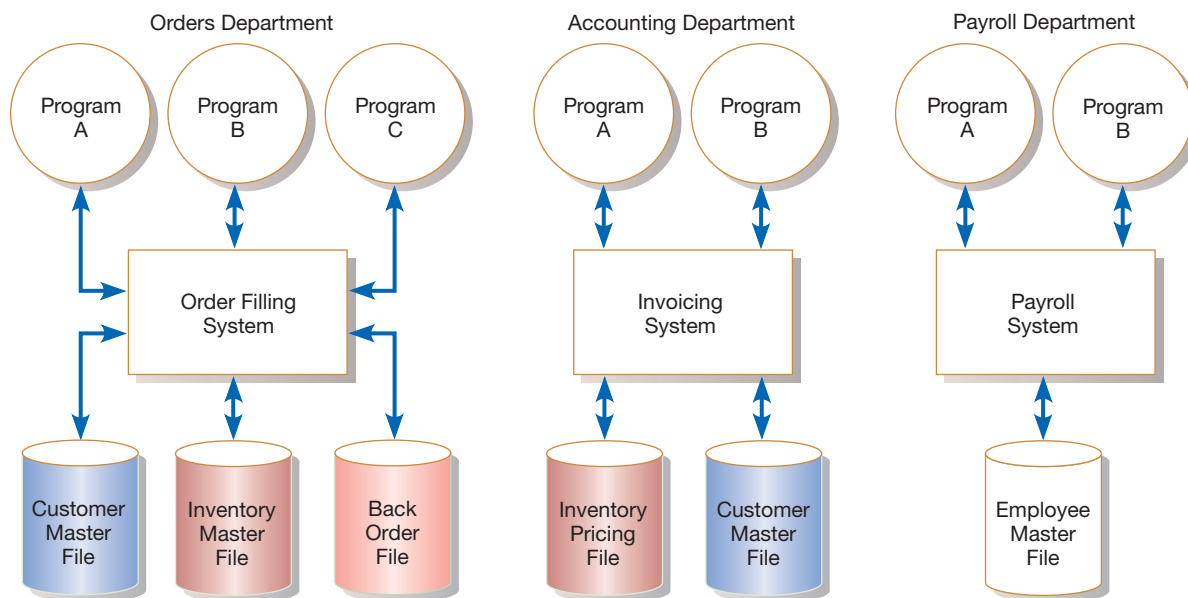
Orders Department

Program A

Program B

Program C

Order Filling System

Customer Master File

Inventory Master File

Back Order File

Accounting Department

Program A

Program B

Invoicing System

Inventory Pricing File

Customer Master File

Payroll Department

Program A

Program B

Payroll System

Employee Master File